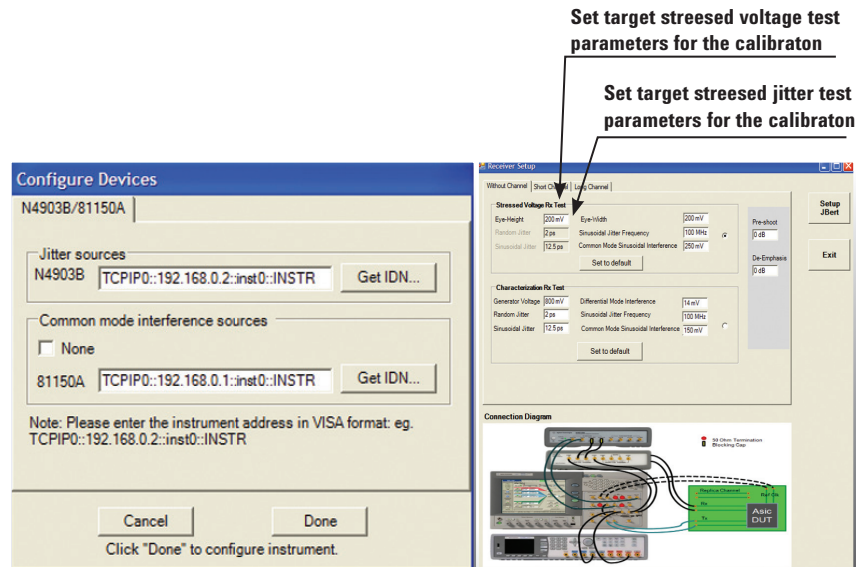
Set target streesed voltage test parameters for the calibraton

Set target streesed jitter test parameters for the calibraton

Configure Devices

N4903B/81150A

Jitter sources

N4903B TCPIP0::192.168.0.2::inst0::INSTR Get IDN...

Common mode interference sources

None

81150A TCPIP0::192.168.0.1::inst0::INSTR Get IDN...

Note: Please enter the instrument address in VISA format: eg. TCPIP0::192.168.0.2::inst0::INSTR

Cancel Done

Click "Done" to configure instrument.

Receiver Setup

Without Channel Short Channel Long Channel

Stressed Voltage Rx Test

| | | | |
|---|---|---|---|
| Eye-Height | 200 mV | Eye-Width | 200 mV |
| Random Jitter | 2 ps | Sinusoidal Jitter Frequency | 100 MHz |
| Sinusoidal Jitter | 12.5 ps | Common Mode Sinusoidal Interference | 250 mV |

Set to default

Characterization Rx Test

| | | | |
|---|---|---|---|
| Generator Voltage | 800 mV | Differential Mode Interference | 14 mV |
| Random Jitter | 2 ps | Sinusoidal Jitter Frequency | 100 MHz |
| Sinusoidal Jitter | 12.5 ps | Common Mode Sinusoidal Interference | 150 mV |

Set to default

Pre-shoot 0 dB

De-Emphasis 0 dB

Setup JBert

Exit

Connection Diagram

50 Ohm Termination Blocking Cap

Replica Channel

Ref Clk

Rx

Tx

Asic DUT